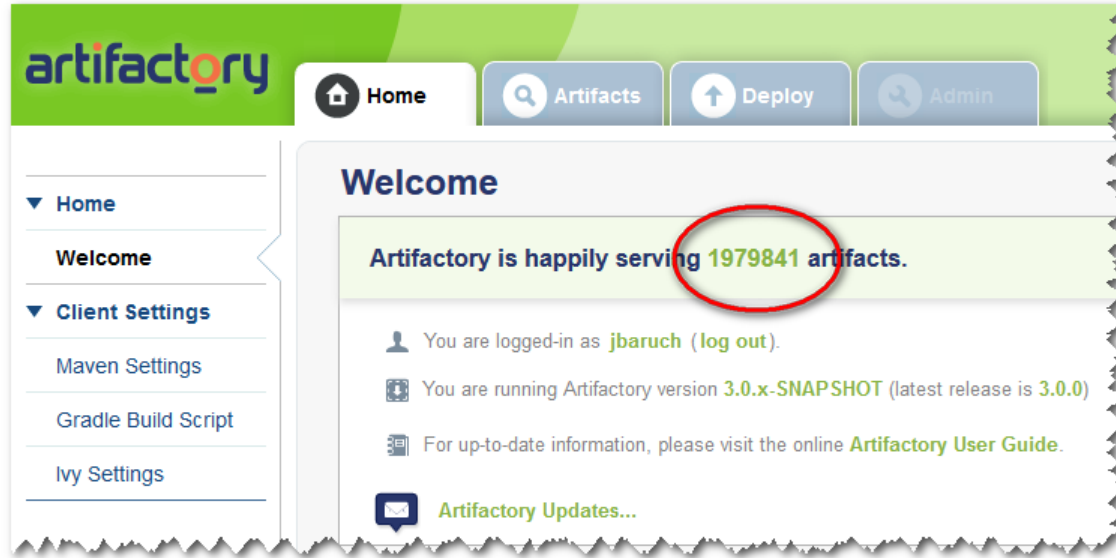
artifactory

Home
Artifacts
Deploy
Admin

Home
Welcome
Client Settings
Maven Settings
Gradle Build Script
Ivy Settings

Welcome

Artifactory is happily serving 1979841 artifacts.

You are logged-in as jbaruch (log out).

You are running Artifactory version 3.0.x-SNAPSHOT (latest release is 3.0.0)

For up-to-date information, please visit the online Artifactory User Guide.

Artifactory Updates...